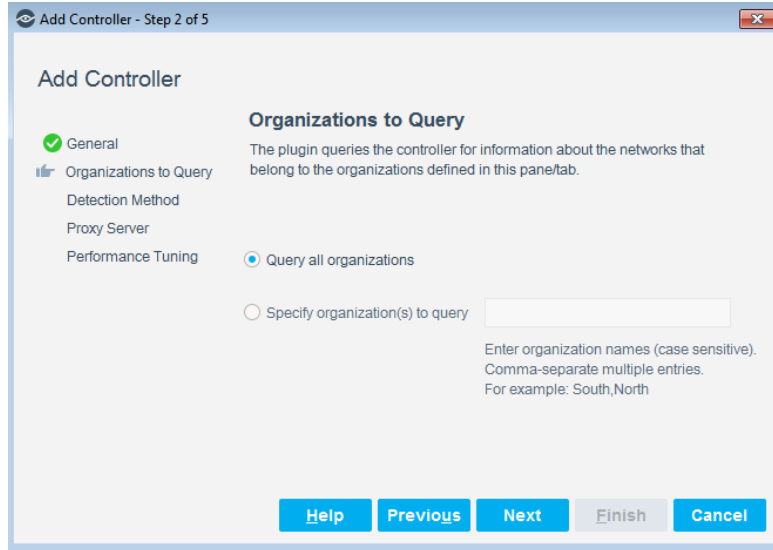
Add Controller - Step 2 of 5

Add Controller

General
Organizations to Query
Detection Method
Proxy Server
Performance Tuning

Organizations to Query

The plugin queries the controller for information about the networks that belong to the organizations defined in this pane/tab.

Query all organizations

Specify organization(s) to query

Enter organization names (case sensitive). Comma-separate multiple entries. For example: South,North

Help Previous Next Finish Cancel